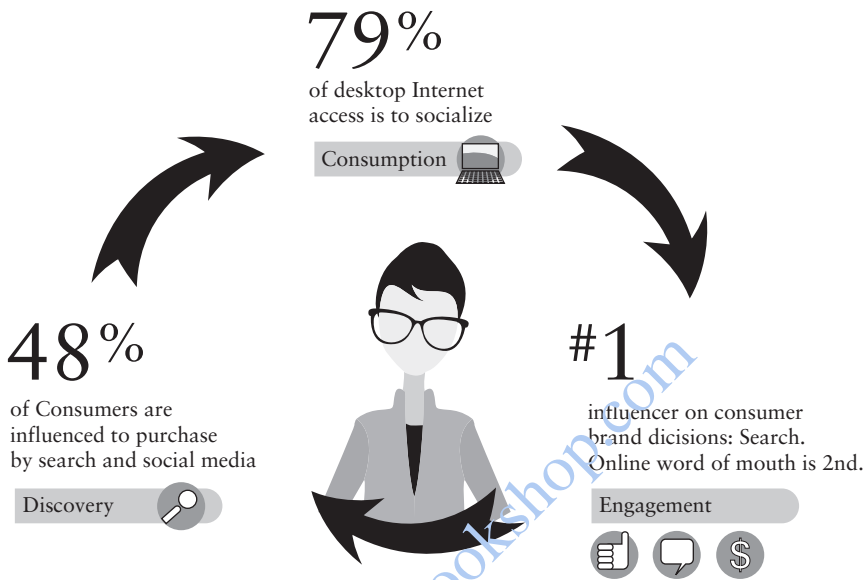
79%

of desktop Internet access is to socialize

Consumption

48%

of Consumers are influenced to purchase by search and social media

Discovery

#1

influencer on consumer brand dicisions: Search. Online word of mouth is 2nd.

Engagement

$

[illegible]bookshop.com